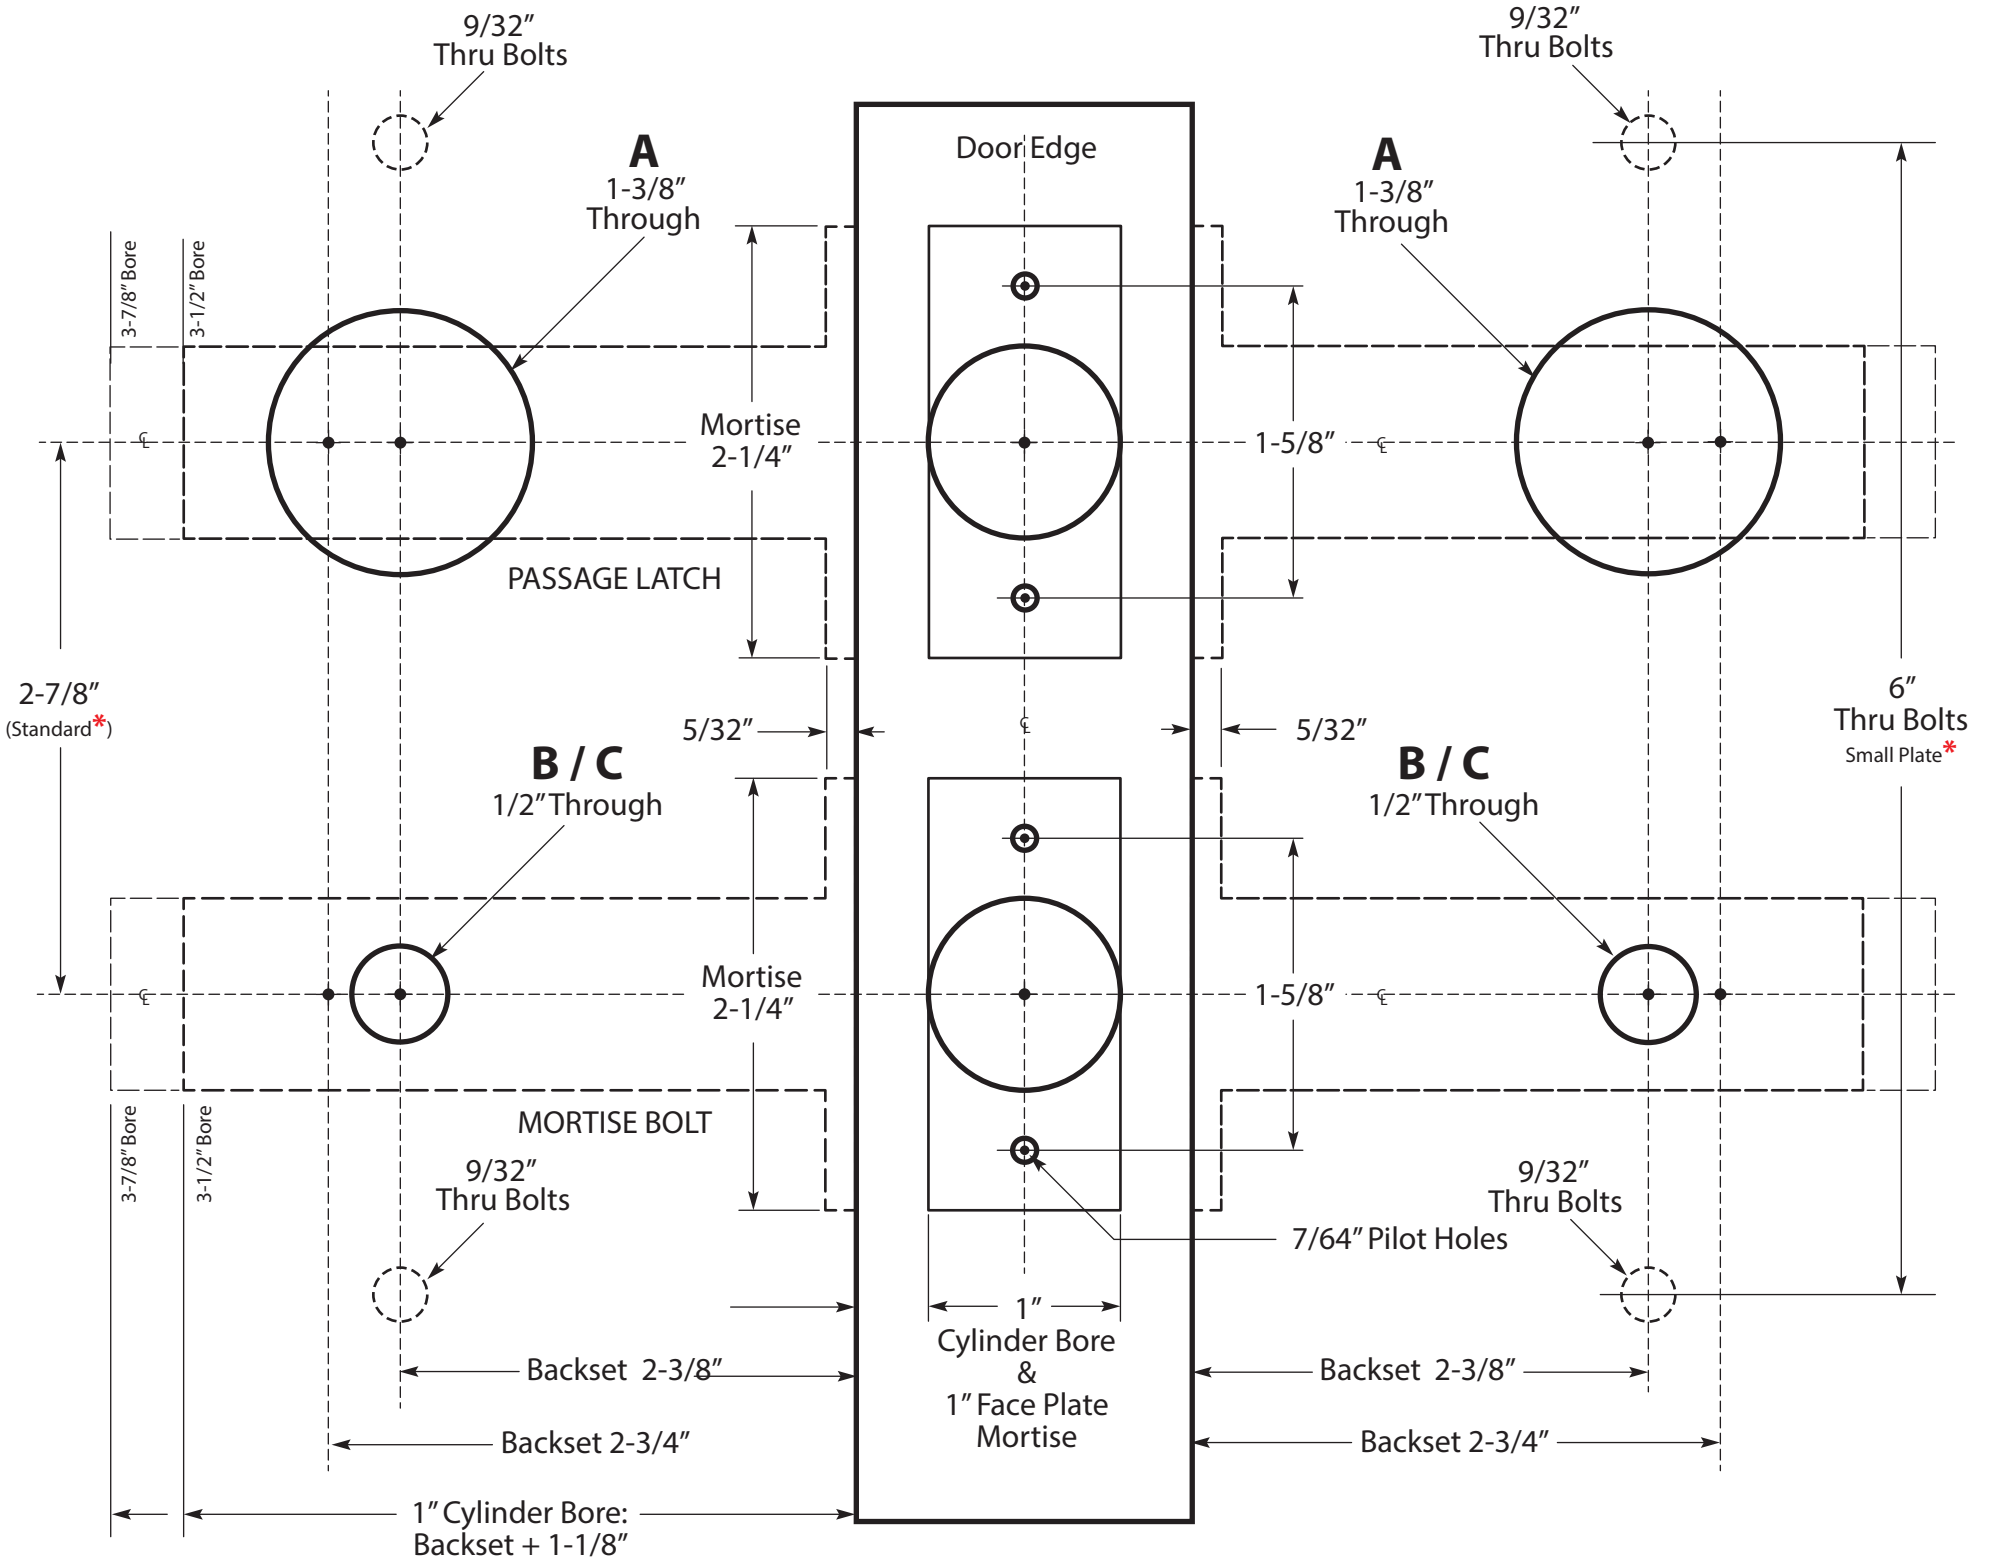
9/32″
Thru Bolts

9/32″
Thru Bolts

Door Edge

A
1-3/8″
Through

A
1-3/8″
Through

3-7/8″ Bore

3-1/2″ Bore

℄

Mortise
2-1/4″

1-5/8″

℄

PASSAGE LATCH

2-7/8″
(Standard*)

5/32″

℄

5/32″

6″
Thru Bolts
Small Plate*

B / C
1/2″ Through

B / C
1/2″ Through

℄

Mortise
2-1/4″

1-5/8″

℄

MORTISE BOLT

3-7/8″ Bore

3-1/2″ Bore

9/32″
Thru Bolts

9/32″
Thru Bolts

7/64″ Pilot Holes

1″
Cylinder Bore
&
1″ Face Plate
Mortise

Backset 2-3/8″

Backset 2-3/8″

Backset 2-3/4″

Backset 2-3/4″

1″ Cylinder Bore:
Backset + 1-1/8″